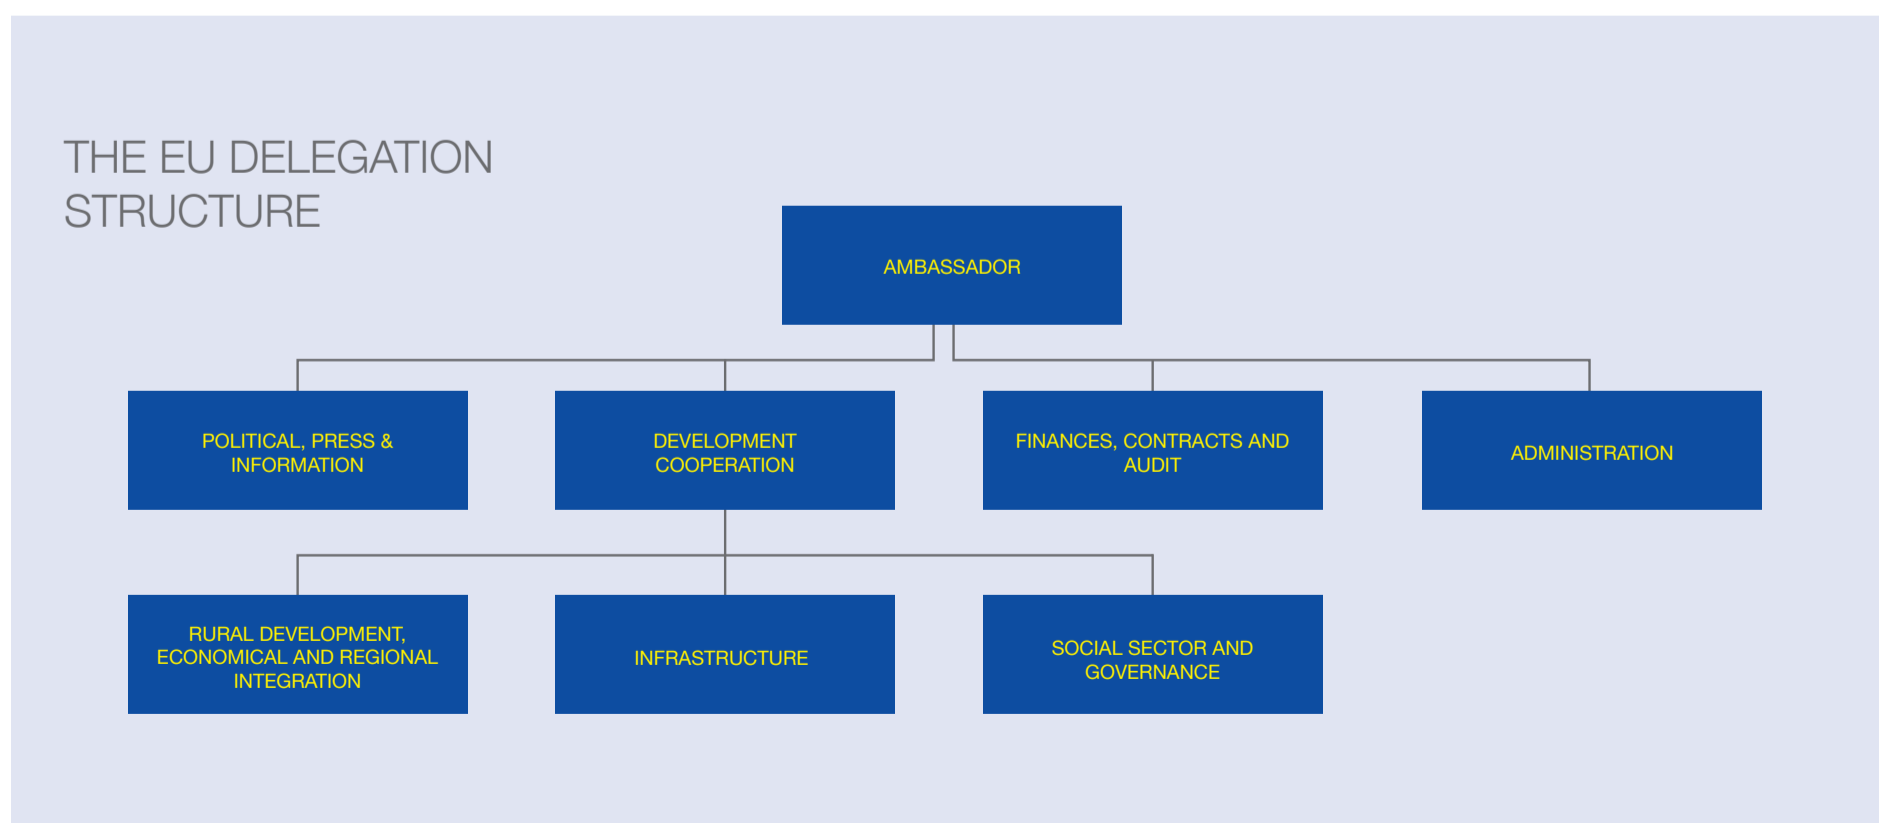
THE EU DELEGATION STRUCTURE

AMBASSADOR

POLITICAL, PRESS & INFORMATION

DEVELOPMENT COOPERATION

FINANCES, CONTRACTS AND AUDIT

ADMINISTRATION

RURAL DEVELOPMENT, ECONOMICAL AND REGIONAL INTEGRATION

INFRASTRUCTURE

SOCIAL SECTOR AND GOVERNANCE